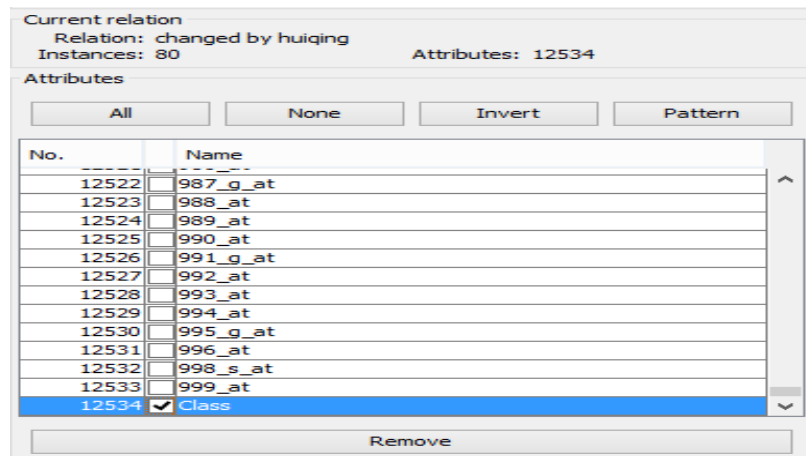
Current relation
Relation: changed by huiqing
Instances: 80
Attributes: 12534

Attributes

All None Invert Pattern

| No. | | Name |
|---|---|---|
| 12522 | | 987_g_at |
| 12523 | | 988_at |
| 12524 | | 989_at |
| 12525 | | 990_at |
| 12526 | | 991_g_at |
| 12527 | | 992_at |
| 12528 | | 993_at |
| 12529 | | 994_at |
| 12530 | | 995_g_at |
| 12531 | | 996_at |
| 12532 | | 998_s_at |
| 12533 | | 999_at |
| 12534 | ✓ | Class |

Remove